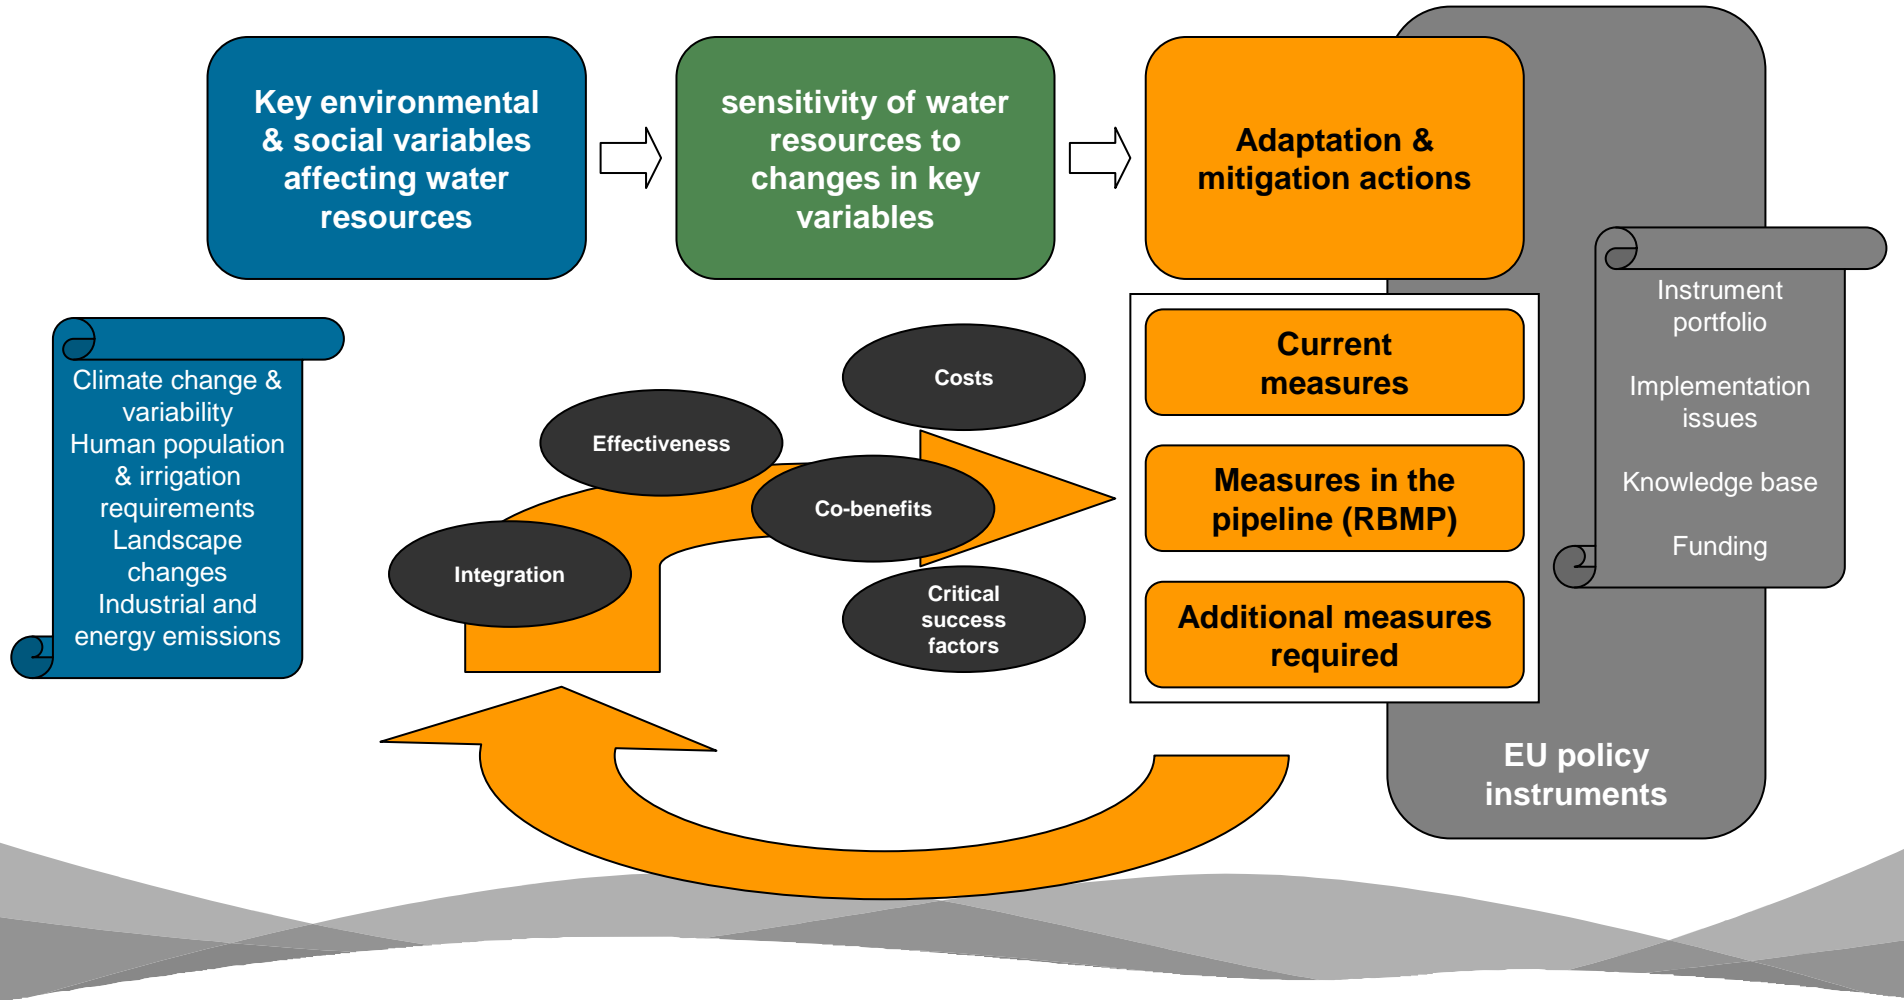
Key environmental & social variables affecting water resources

sensitivity of water resources to changes in key variables

Adaptation & mitigation actions

Climate change & variability
Human population & irrigation requirements
Landscape changes
Industrial and energy emissions

Costs

Effectiveness

Co-benefits

Integration

Critical success factors

Current measures

Measures in the pipeline (RBMP)

Additional measures required

Instrument portfolio

Implementation issues

Knowledge base

Funding

EU policy instruments